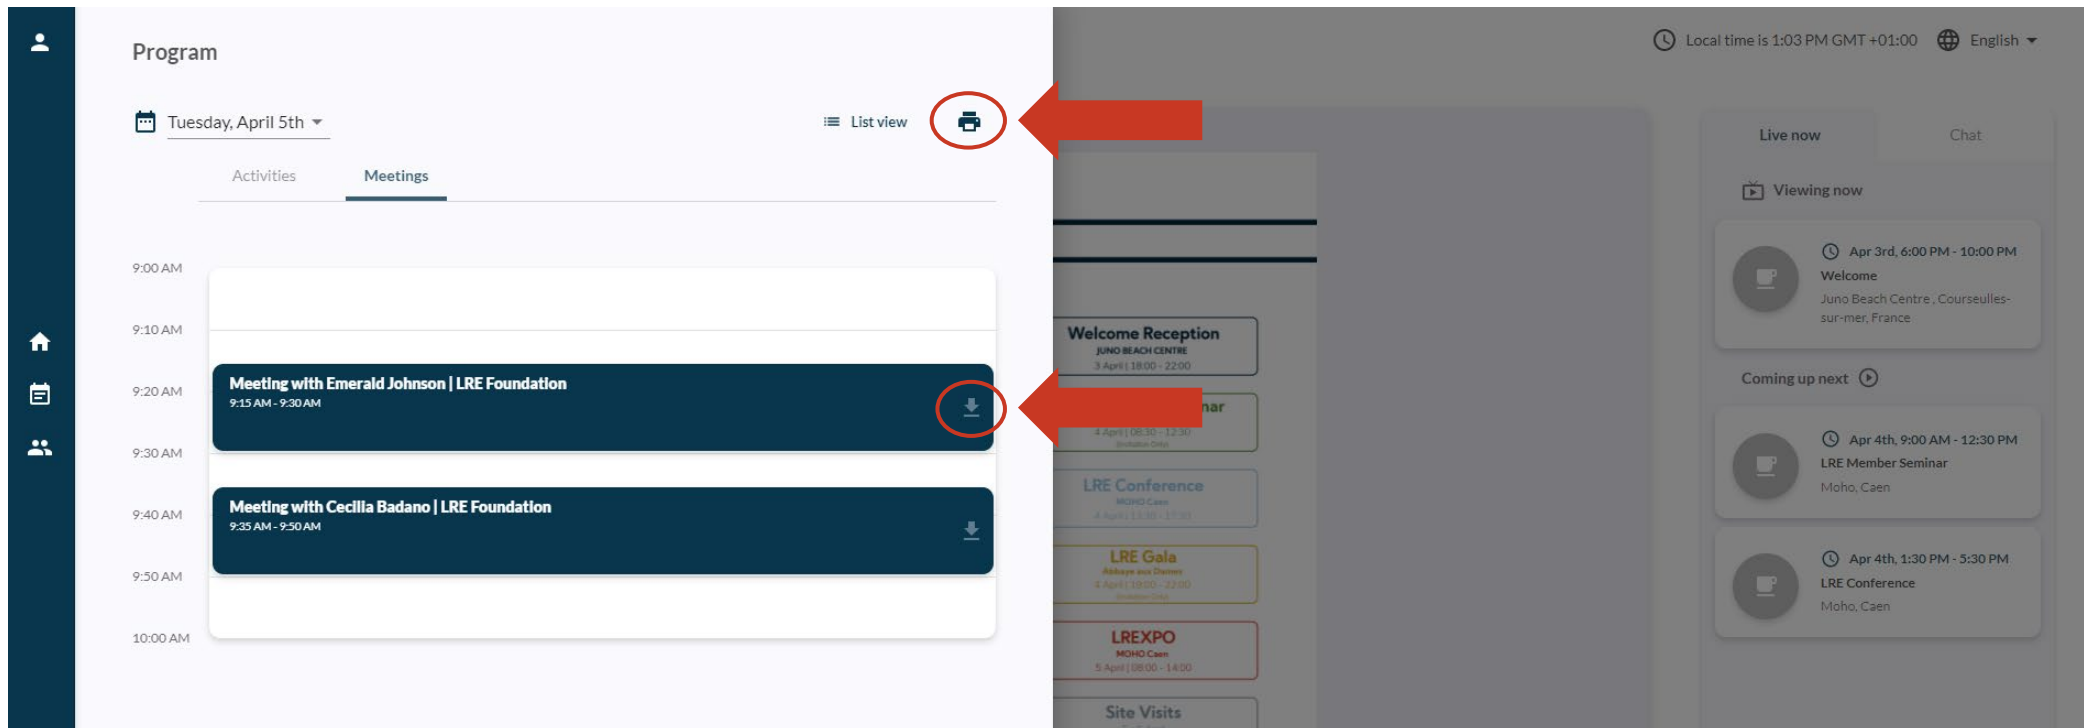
Program

Tuesday, April 5th

List view

Activities

Meetings

9:00 AM

9:10 AM

9:20 AM

Meeting with Emerald Johnson | LRE Foundation
9:15 AM - 9:30 AM

9:30 AM

9:40 AM

Meeting with Cecilia Badano | LRE Foundation
9:35 AM - 9:50 AM

9:50 AM

10:00 AM

Local time is 1:03 PM GMT +01:00

English

Welcome Reception
JUNO BEACH CENTRE
3 April | 18:00 - 22:00

nar
4 April | 08:30 - 12:30

LRE Conference
MOHO Caen

LRE Gala
Abbaye aux Dames
4 April | 19:00 - 22:00

LREXPO
MOHO Caen
5 April | 08:00 - 14:00

Site Visits

Live now

Chat

Viewing now

Apr 3rd, 6:00 PM - 10:00 PM
Welcome
Juno Beach Centre , Courseulles-sur-mer, France

Coming up next

Apr 4th, 9:00 AM - 12:30 PM
LRE Member Seminar
Moho, Caen

Apr 4th, 1:30 PM - 5:30 PM
LRE Conference
Moho, Caen